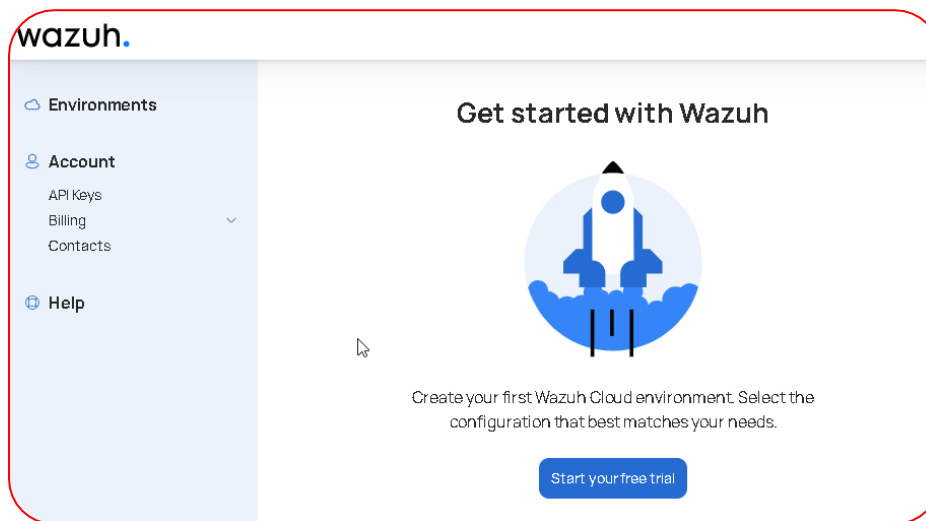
wazuh.

Environments

Account

API Keys

Billing

Contacts

Help

Get started with Wazuh

Create your first Wazuh Cloud environment. Select the configuration that best matches your needs.

Start your free trial